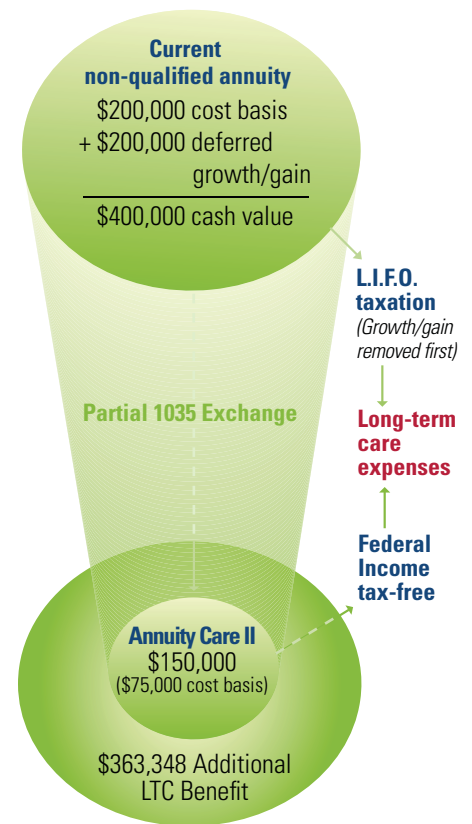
Current non-qualified annuity

\$200,000 cost basis
+ \$200,000 deferred growth/gain

\$400,000 cash value

L.I.F.O. taxation
(Growth/gain removed first)

Partial 1035 Exchange

Long-term care expenses

Federal Income tax-free

Annuity Care II
\$150,000
(\$75,000 cost basis)

\$363,348 Additional LTC Benefit